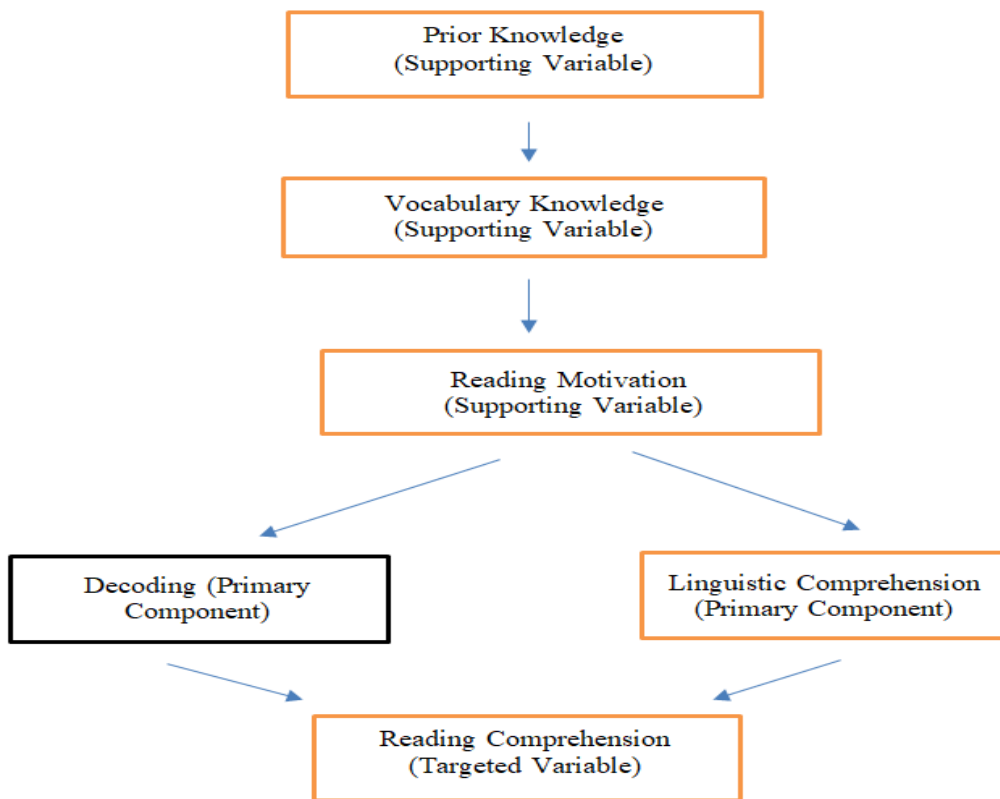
Prior Knowledge
(Supporting Variable)

Vocabulary Knowledge
(Supporting Variable)

Reading Motivation
(Supporting Variable)

Decoding (Primary Component)

Linguistic Comprehension
(Primary Component)

Reading Comprehension
(Targeted Variable)